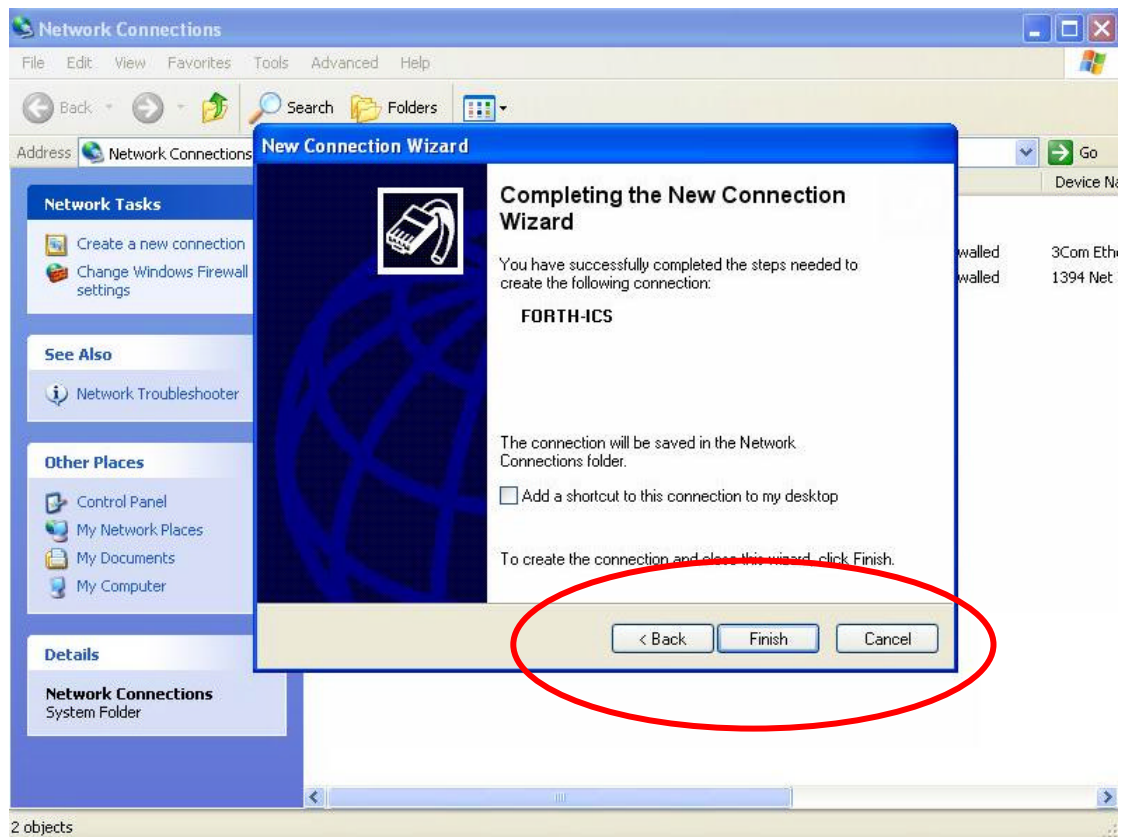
Network Connections

File Edit View Favorites Tools Advanced Help

Back Search Folders

Address Network Connections

Go

Device Na

walled 3Com Ethe

walled 1394 Net

Network Tasks

Create a new connection

Change Windows Firewall settings

See Also

Network Troubleshooter

Other Places

Control Panel

My Network Places

My Documents

My Computer

Details

Network Connections
System Folder

New Connection Wizard

Completing the New Connection Wizard

You have successfully completed the steps needed to create the following connection:

FORTH-ICS

The connection will be saved in the Network Connections folder.

Add a shortcut to this connection to my desktop

To create the connection and close this wizard, click Finish.

< Back Finish Cancel

2 objects